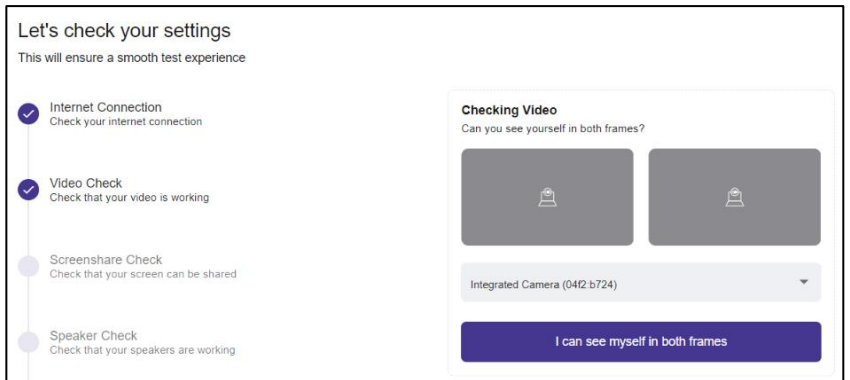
Let's check your settings
This will ensure a smooth test experience

Internet Connection
Check your internet connection

Video Check
Check that your video is working

Screenshare Check
Check that your screen can be shared

Speaker Check
Check that your speakers are working

Checking Video
Can you see yourself in both frames?

Integrated Camera (04f2:b724)

I can see myself in both frames